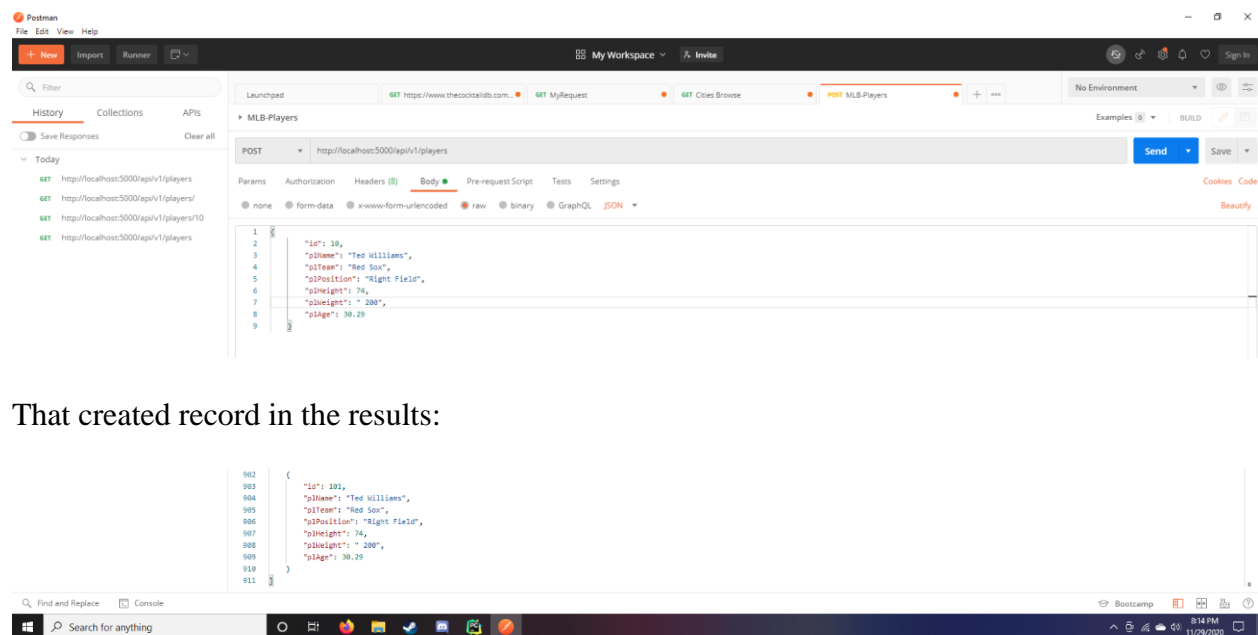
Postman
File Edit View Help

+ New Import Runner

My Workspace Invite

Sign In

Filter

History Collections APIs

Save Responses Clear all

Today

GET http://localhost:5000/api/v1/players
GET http://localhost:5000/api/v1/players/
GET http://localhost:5000/api/v1/players/10
GET http://localhost:5000/api/v1/players

Launchpad GET https://www.thecocktaildb.com... GET MyRequest GET Cities Browse POST MLB-Players + ···

No Environment

MLB-Players

Examples 0 BUILD

POST http://localhost:5000/api/v1/players Send Save

Params Authorization Headers (8) Body Pre-request Script Tests Settings Cookies Code

none form-data x-www-form-urlencoded raw binary GraphQL JSON Beautify

1 {
2 "id": 10,
3 "plName": "Ted Williams",
4 "plTeam": "Red Sox",
5 "plPosition": "Right Field",
6 "plHeight": 74,
7 "plWeight": " 200",
8 "plAge": 30.29
9 }

That created record in the results:

902 {
903 "id": 101,
904 "plName": "Ted Williams",
905 "plTeam": "Red Sox",
906 "plPosition": "Right Field",
907 "plHeight": 74,
908 "plWeight": " 200",
909 "plAge": 30.29
910 }
911 ]

Find and Replace Console Bootcamp

Search for anything

8:14 PM 11/29/2020